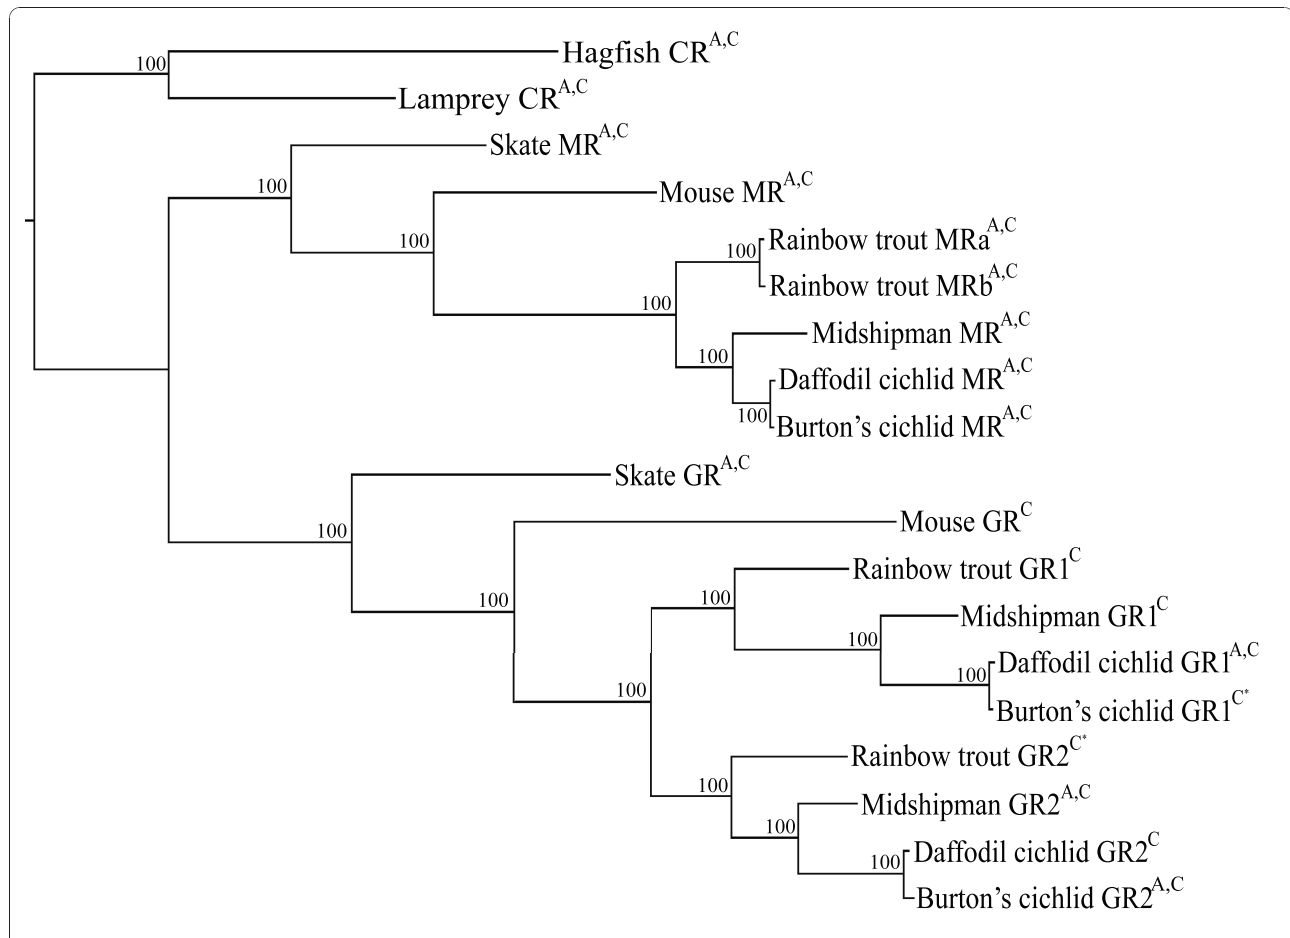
100 Hagfish CR$^{A,C}$
Lamprey CR$^{A,C}$
Skate MR$^{A,C}$
100
Mouse MR$^{A,C}$
100
100 Rainbow trout MRa$^{A,C}$
Rainbow trout MRb$^{A,C}$
100
Midshipman MR$^{A,C}$
100
Daffodil cichlid MR$^{A,C}$
100 Burton's cichlid MR$^{A,C}$
Skate GR$^{A,C}$
100
Mouse GR$^{C}$
Rainbow trout GR1$^{C}$
100
100
Midshipman GR1$^{C}$
100
Daffodil cichlid GR1$^{A,C}$
100
Burton's cichlid GR1$^{C^*}$
Rainbow trout GR2$^{C^*}$
100
Midshipman GR2$^{A,C}$
100
100 Daffodil cichlid GR2$^{C}$
Burton's cichlid GR2$^{A,C}$